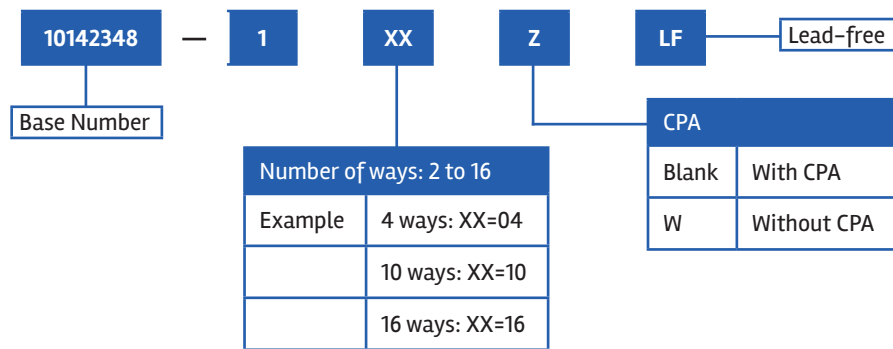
10142348 — 1 XX Z LF

Lead-free

Base Number

| Number of ways: 2 to 16 | |
|---|---|
| Example | 4 ways: XX=04 |
| | 10 ways: XX=10 |
| | 16 ways: XX=16 |

| CPA | |
|---|---|
| Blank | With CPA |
| W | Without CPA |